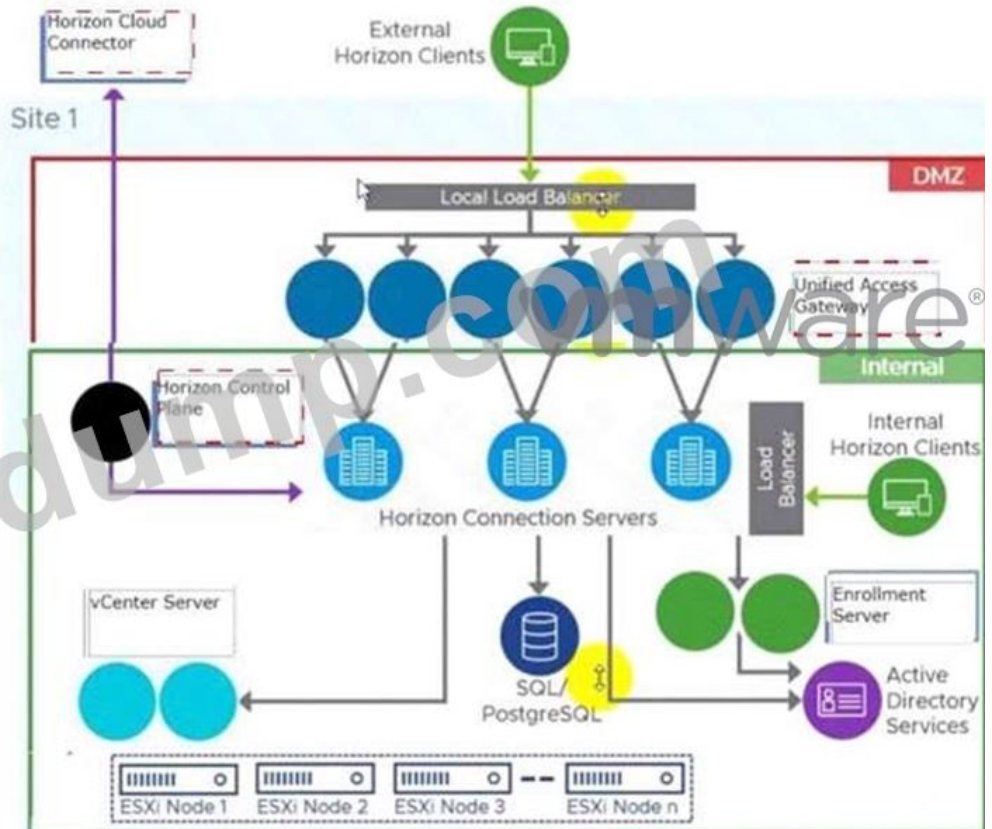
Horizon Cloud Connector

External Horizon Clients

Site 1

DMZ

Local Load Balancer

Unified Access Gateway

dump.com vmware®

Internal

Horizon Control Plane

Load Balancer

Internal Horizon Clients

Horizon Connection Servers

vCenter Server

Enrollment Server

SQL/ PostgreSQL

Active Directory Services

ESXi Node 1 ESXi Node 2 ESXi Node 3 ESXi Node n